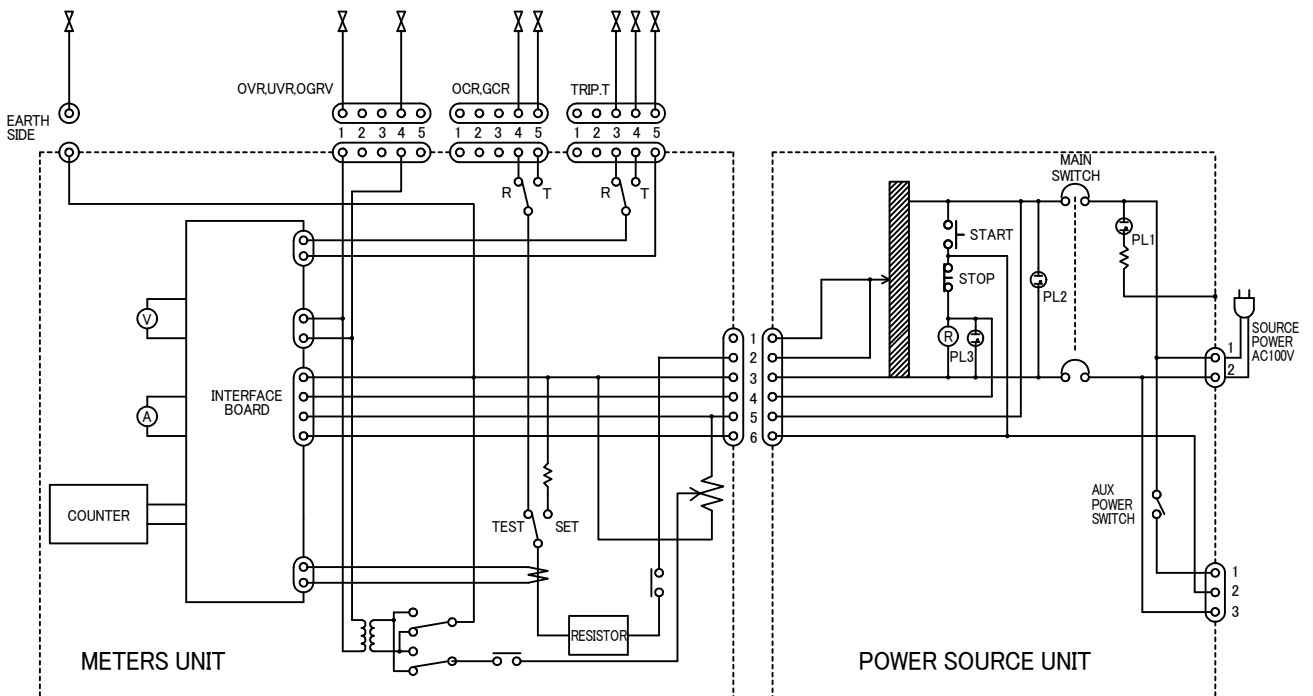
EARTH SIDE

OVR,UVR,OGRV
1 2 3 4 5

OCR,GCR
1 2 3 4 5

TRIP.T
1 2 3 4 5

R T
R T

V

A

INTERFACE BOARD

COUNTER

1
2
3
4
5
6

TEST SET

RESISTOR

METERS UNIT

MAIN SWITCH

START

STOP

PL1

PL2

R

PL3

SOURCE POWER AC100V

1
2

AUX POWER SWITCH

1
2
3

POWER SOURCE UNIT